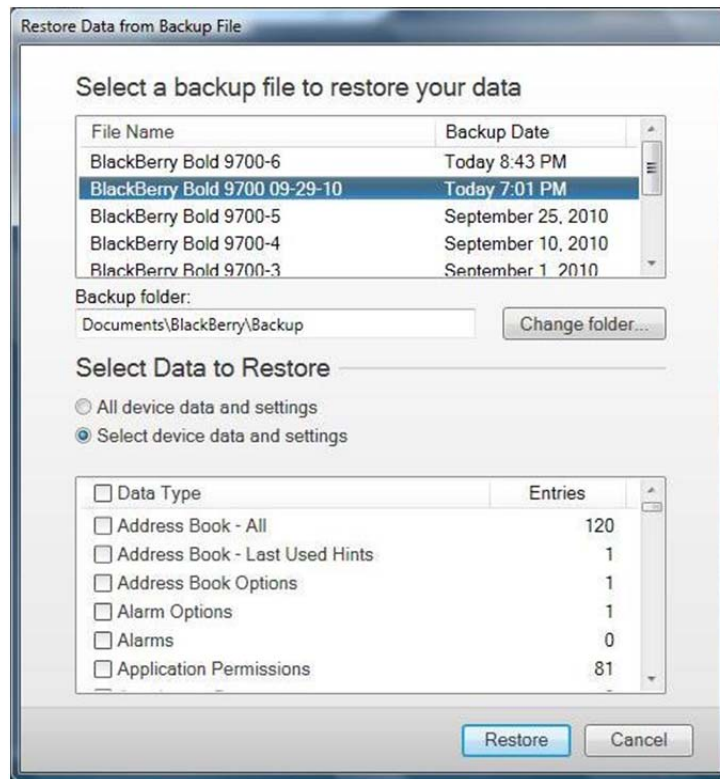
Restore Data from Backup File

Select a backup file to restore your data

| File Name | Backup Date |
|---|---|
| BlackBerry Bold 9700-6 | Today 8:43 PM |
| BlackBerry Bold 9700 09-29-10 | Today 7:01 PM |
| BlackBerry Bold 9700-5 | September 25, 2010 |
| BlackBerry Bold 9700-4 | September 10, 2010 |
| BlackBerry Bold 9700-3 | September 1, 2010 |

Backup folder:
Documents\BlackBerry\Backup
Change folder...

Select Data to Restore

All device data and settings
Select device data and settings

| Data Type | Entries |
|---|---|
| Address Book - All | 120 |
| Address Book - Last Used Hints | 1 |
| Address Book Options | 1 |
| Alarm Options | 1 |
| Alarms | 0 |
| Application Permissions | 81 |

Restore
Cancel